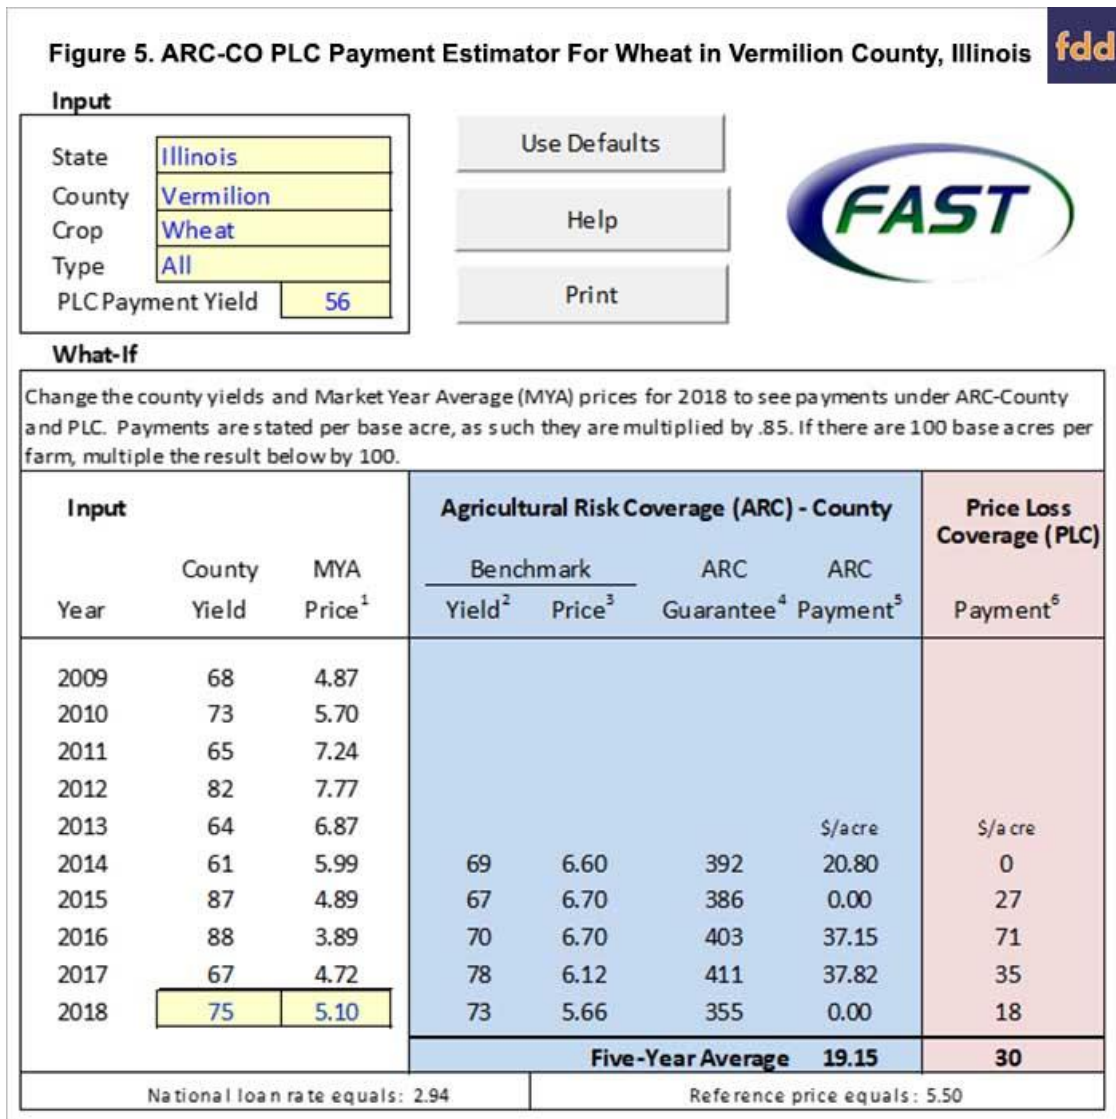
Figure 5. ARC-CO PLC Payment Estimator For Wheat in Vermilion County, Illinois

fdd

Input

| | |
|---|---|
| State | Illinois |
| County | Vermilion |
| Crop | Wheat |
| Type | All |
| PLC Payment Yield | 56 |

Use Defaults

Help

Print

FAST

What-If

Change the county yields and Market Year Average (MYA) prices for 2018 to see payments under ARC-County and PLC. Payments are stated per base acre, as such they are multiplied by .85. If there are 100 base acres per farm, multiple the result below by 100.

| Input | | | Agricultural Risk Coverage (ARC) - County | | | | Price Loss Coverage (PLC) |
|---|---|---|---|---|---|---|---|
| | County | MYA | Benchmark | | ARC | ARC | |
| Year | Yield | Price$^1$ | Yield$^2$ | Price$^3$ | Guarantee$^4$ | Payment$^5$ | Payment$^6$ |
| 2009 | 68 | 4.87 | | | | | |
| 2010 | 73 | 5.70 | | | | | |
| 2011 | 65 | 7.24 | | | | | |
| 2012 | 82 | 7.77 | | | | | |
| 2013 | 64 | 6.87 | | | | \$/acre | \$/acre |
| 2014 | 61 | 5.99 | 69 | 6.60 | 392 | 20.80 | 0 |
| 2015 | 87 | 4.89 | 67 | 6.70 | 386 | 0.00 | 27 |
| 2016 | 88 | 3.89 | 70 | 6.70 | 403 | 37.15 | 71 |
| 2017 | 67 | 4.72 | 78 | 6.12 | 411 | 37.82 | 35 |
| 2018 | 75 | 5.10 | 73 | 5.66 | 355 | 0.00 | 18 |
| | | | Five-Year Average | | | 19.15 | 30 |

National loan rate equals: 2.94

Reference price equals: 5.50